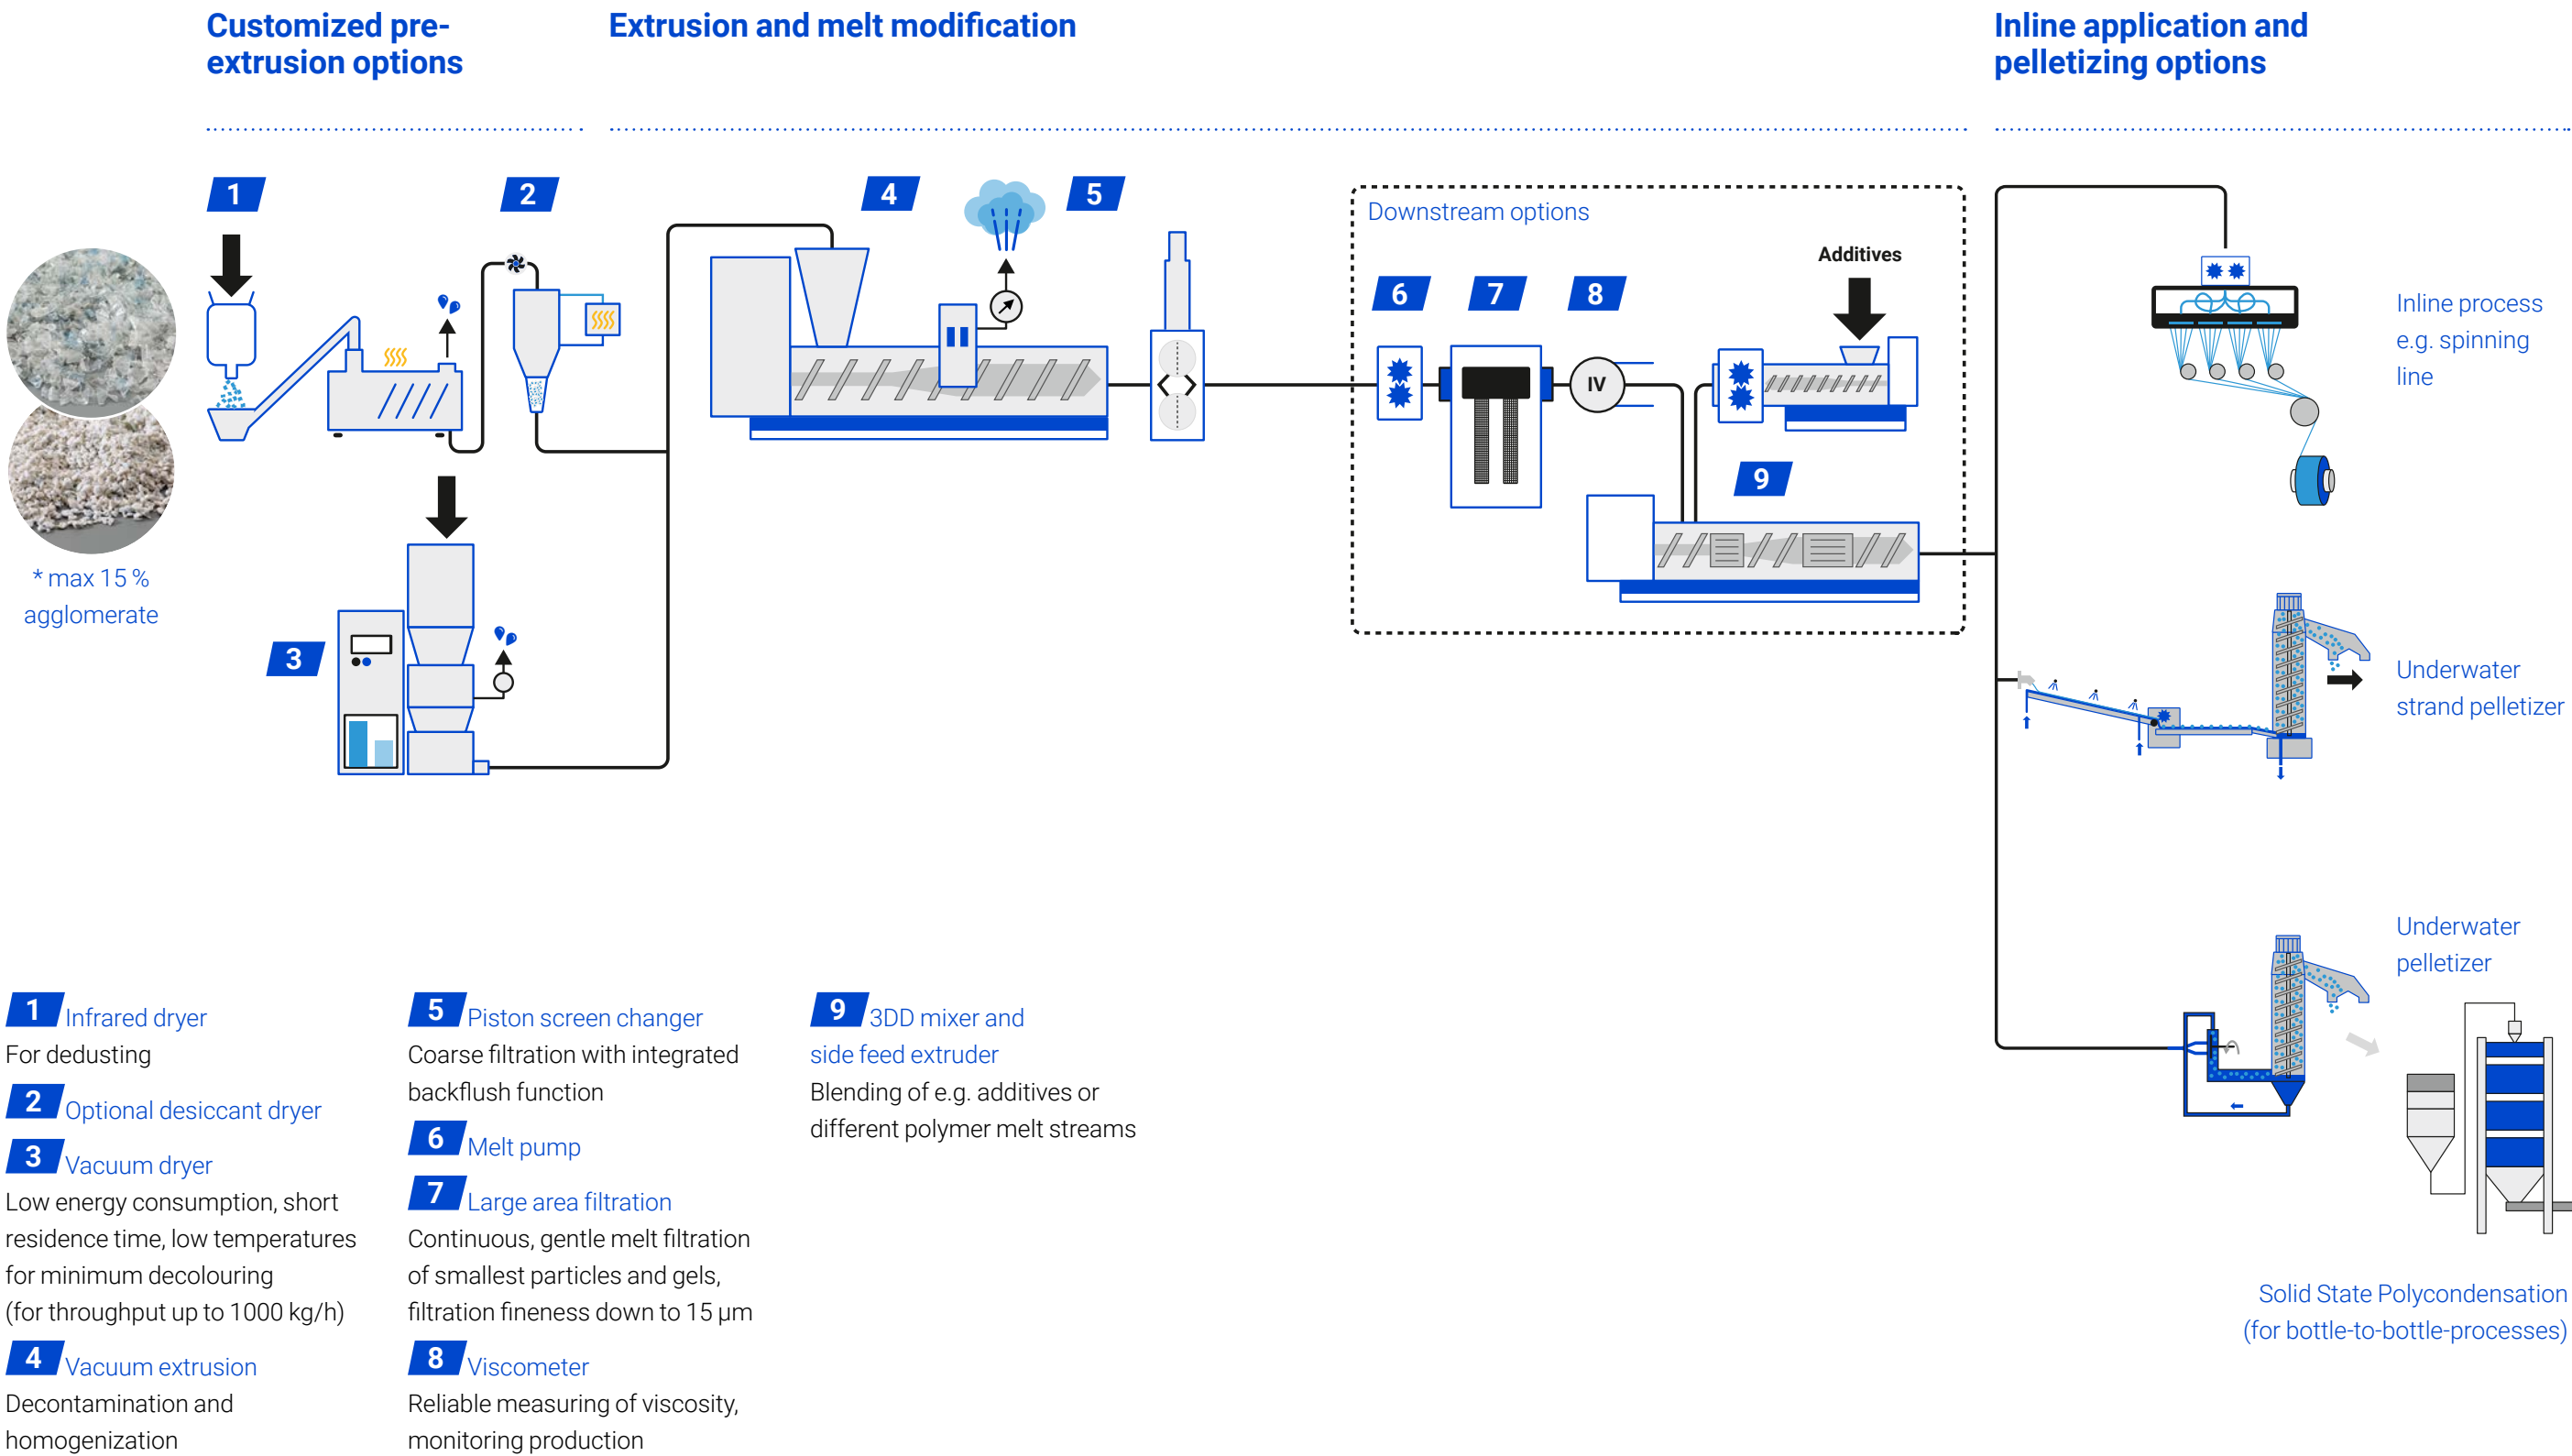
Customized pre-extrusion options

Extrusion and melt modification

Inline application and pelletizing options

1

2

4

5

Downstream options

Additives

6

7

8

IV

9

3

* max 15 % agglomerate

Inline process e.g. spinning line

Underwater strand pelletizer

Underwater pelletizer

Solid State Polycondensation (for bottle-to-bottle-processes)

1 Infrared dryer
For dedusting

2 Optional desiccant dryer

3 Vacuum dryer
Low energy consumption, short residence time, low temperatures for minimum decolouring (for throughput up to 1000 kg/h)

4 Vacuum extrusion
Decontamination and homogenization

5 Piston screen changer
Coarse filtration with integrated backflush function

6 Melt pump

7 Large area filtration
Continuous, gentle melt filtration of smallest particles and gels, filtration fineness down to 15 µm

8 Viscometer
Reliable measuring of viscosity, monitoring production

9 3DD mixer and side feed extruder
Blending of e.g. additives or different polymer melt streams